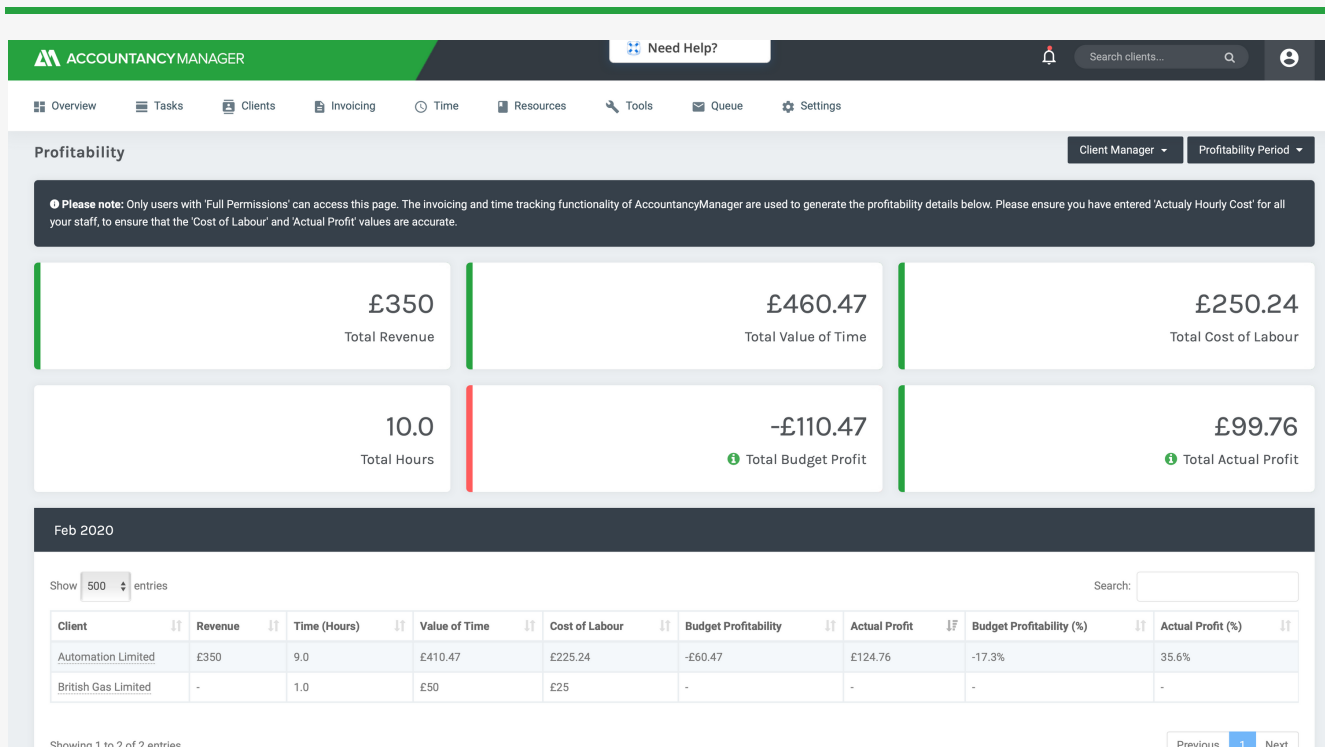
ACCOUNTANCYMANAGER

Need Help?

Search clients...

Overview Tasks Clients Invoicing Time Resources Tools Queue Settings

Profitability

Client Manager

Profitability Period

**Please note:** Only users with 'Full Permissions' can access this page. The invoicing and time tracking functionality of AccountancyManager are used to generate the profitability details below. Please ensure you have entered 'Actualy Hourly Cost' for all your staff, to ensure that the 'Cost of Labour' and 'Actual Profit' values are accurate.

£350
Total Revenue

£460.47
Total Value of Time

£250.24
Total Cost of Labour

10.0
Total Hours

-£110.47
Total Budget Profit

£99.76
Total Actual Profit

Feb 2020

Show 500 entries

Search:

| Client | Revenue | Time (Hours) | Value of Time | Cost of Labour | Budget Profitability | Actual Profit | Budget Profitability (%) | Actual Profit (%) |
|---|---|---|---|---|---|---|---|---|
| Automation Limited | £350 | 9.0 | £410.47 | £225.24 | -£60.47 | £124.76 | -17.3% | 35.6% |
| British Gas Limited | - | 1.0 | £50 | £25 | - | - | - | - |

Showing 1 to 2 of 2 entries

Previous 1 Next